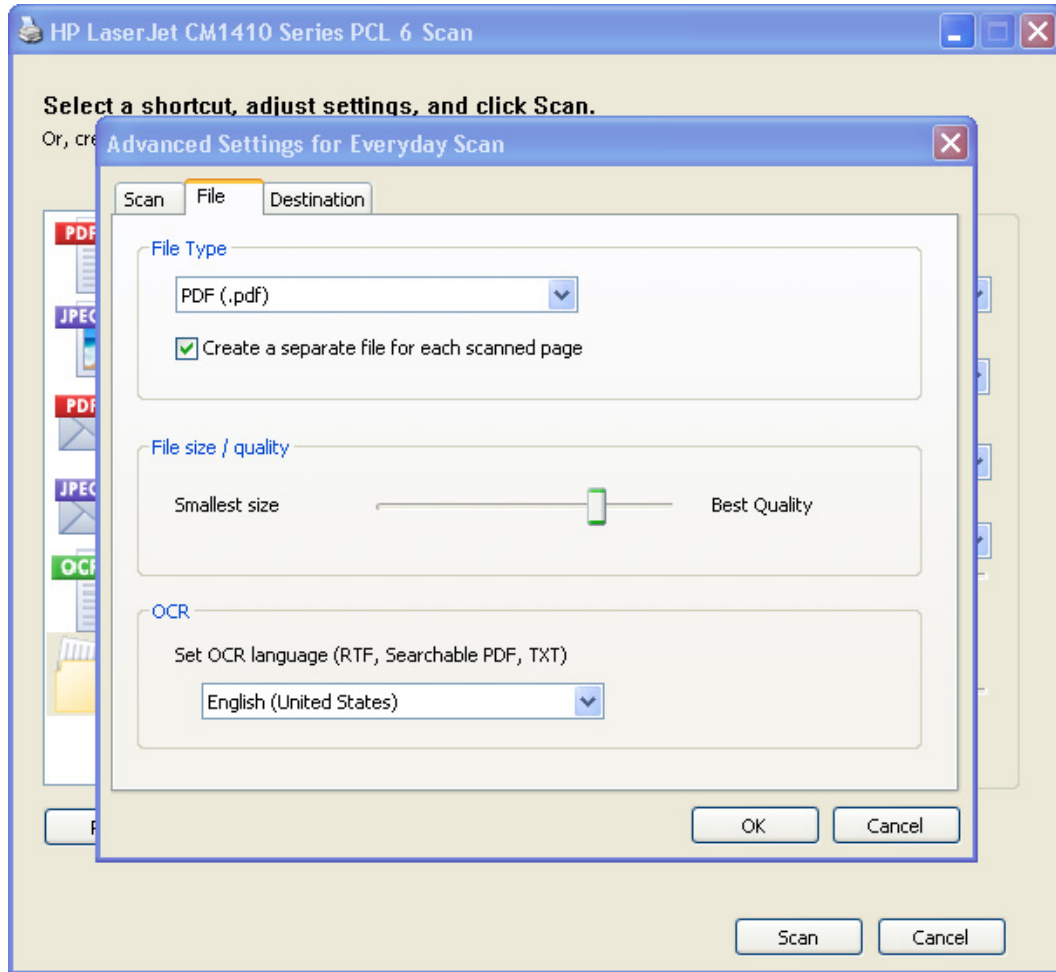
HP LaserJet CM1410 Series PCL 6 Scan

Select a shortcut, adjust settings, and click Scan.
Or, cre

PDF
JPEG
PDF
JPEG
OCR

Advanced Settings for Everyday Scan

Scan | File | Destination

File Type
PDF (.pdf)
Create a separate file for each scanned page

File size / quality
Smallest size
Best Quality

OCR
Set OCR language (RTF, Searchable PDF, TXT)
English (United States)

OK
Cancel

Scan
Cancel